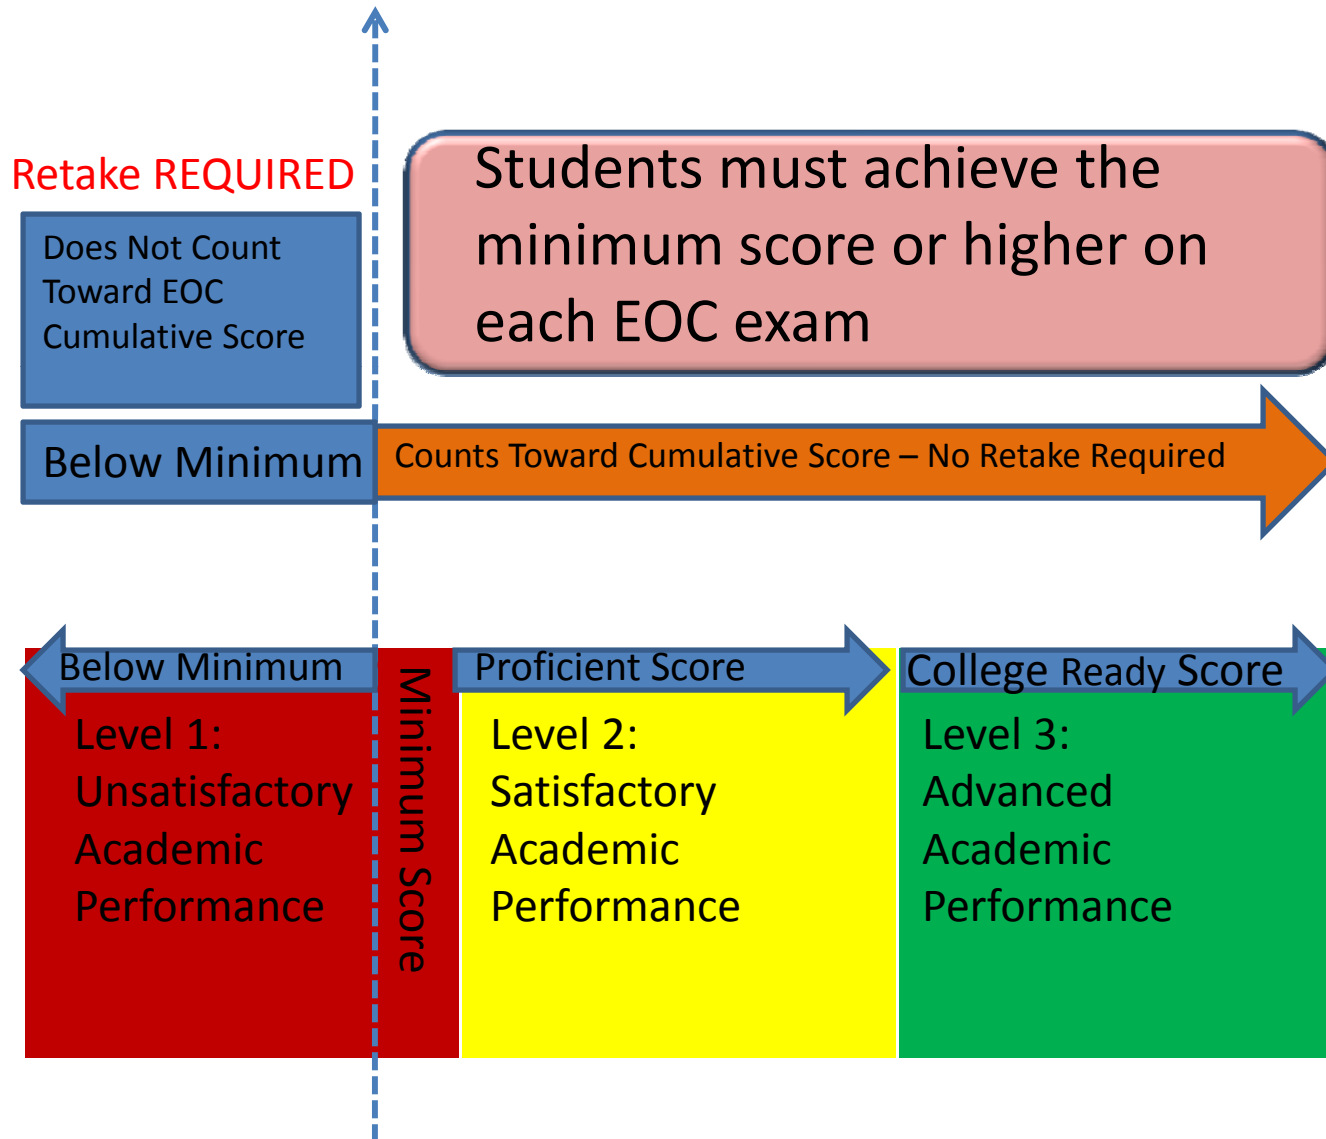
Retake REQUIRED

Does Not Count Toward EOC Cumulative Score

Students must achieve the minimum score or higher on each EOC exam

Below Minimum

Counts Toward Cumulative Score – No Retake Required

Below Minimum

Level 1: Unsatisfactory Academic Performance

Minimum Score

Proficient Score

Level 2: Satisfactory Academic Performance

College Ready Score

Level 3: Advanced Academic Performance